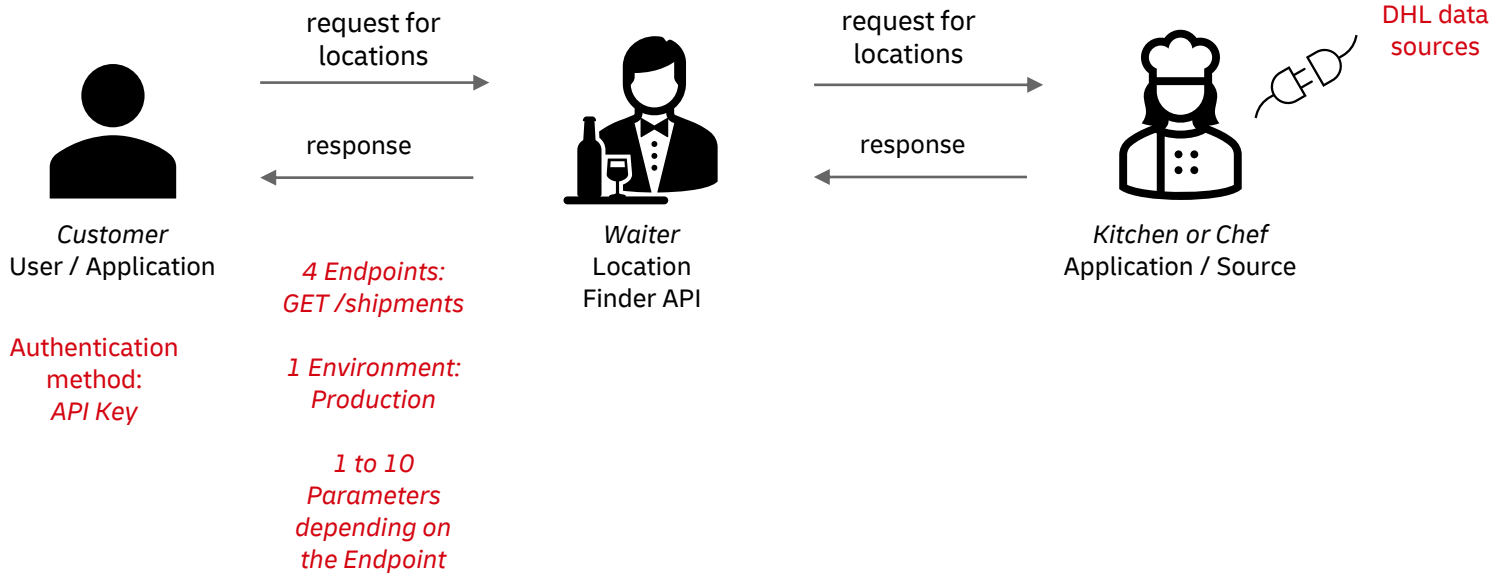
request for locations

request for locations

DHL data sources

response

response

Customer
User / Application

Waiter
Location Finder API

Kitchen or Chef
Application / Source

4 Endpoints:
GET /shipments

Authentication method:
API Key

1 Environment:
Production

1 to 10 Parameters depending on the Endpoint